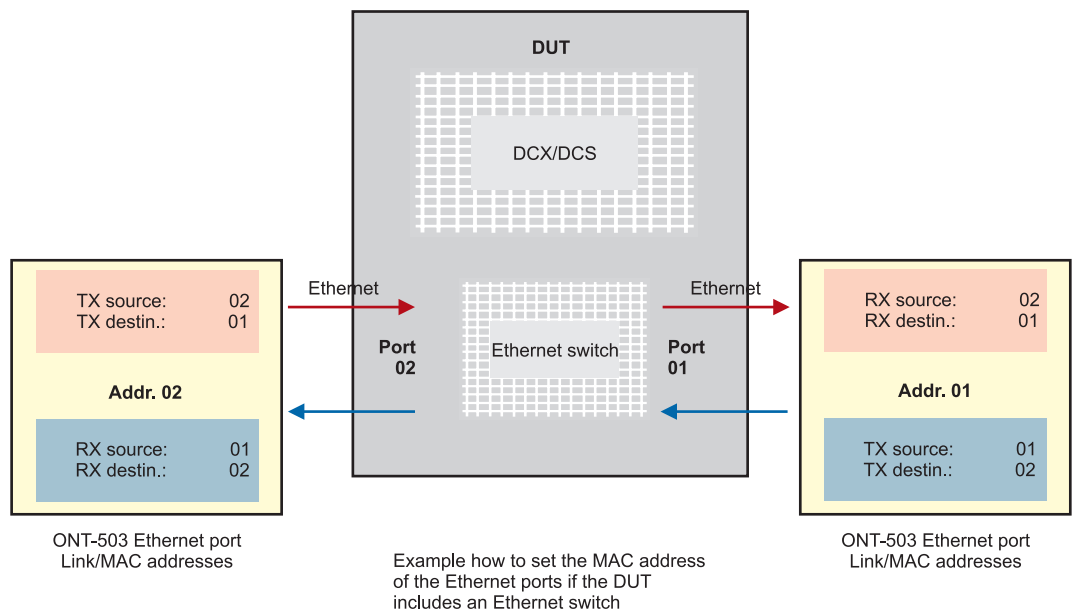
DUT

DCX/DCS

TX source: 02
TX destin.: 01

Addr. 02

RX source: 01
RX destin.: 02

Ethernet

Port 02

Ethernet switch

Ethernet

Port 01

RX source: 02
RX destin.: 01

Addr. 01

TX source: 01
TX destin.: 02

ONT-503 Ethernet port Link/MAC addresses

Example how to set the MAC address of the Ethernet ports if the DUT includes an Ethernet switch

ONT-503 Ethernet port Link/MAC addresses